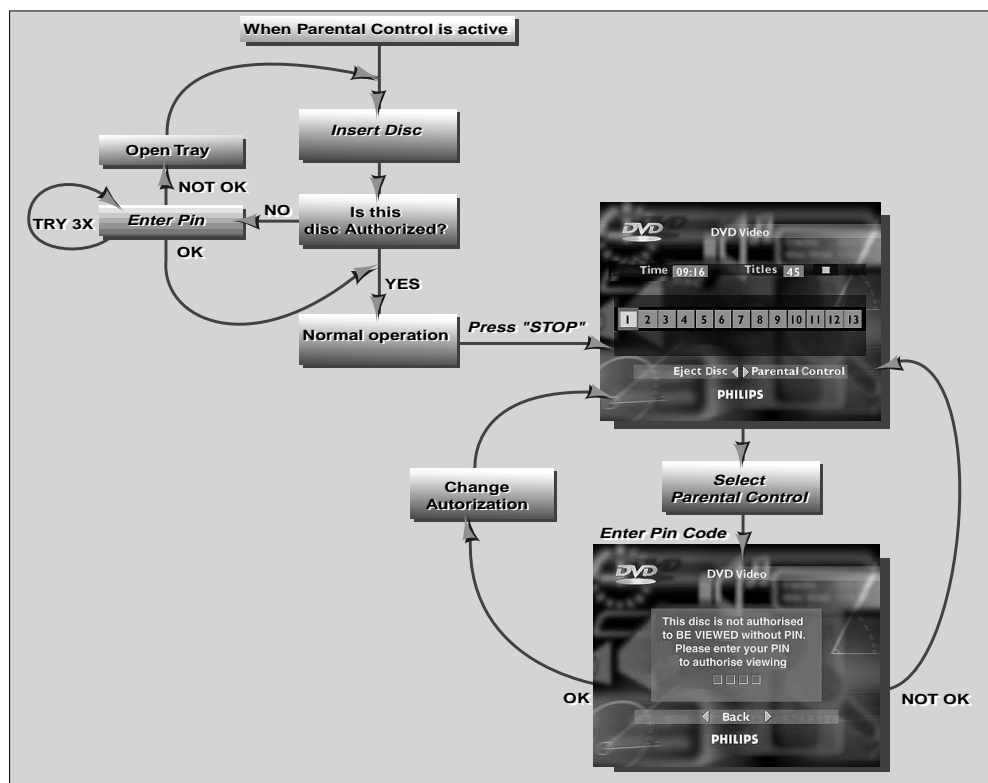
When Parental Control is active

Insert Disc

Open Tray

NOT OK

TRY 3X

Enter Pin

NO

Is this disc Authorized?

OK

YES

Normal operation

Press "STOP"

DVD Video

Time 09:16 Titles 45

1 2 3 4 5 6 7 8 9 10 11 12 13

Eject Disc Parental Control

PHILIPS

Change Autorization

Select Parental Control

Enter Pin Code

DVD Video

This disc is not authorised to BE VIEWED without PIN. Please enter your PIN to authorise viewing

OK

Back

PHILIPS

NOT OK